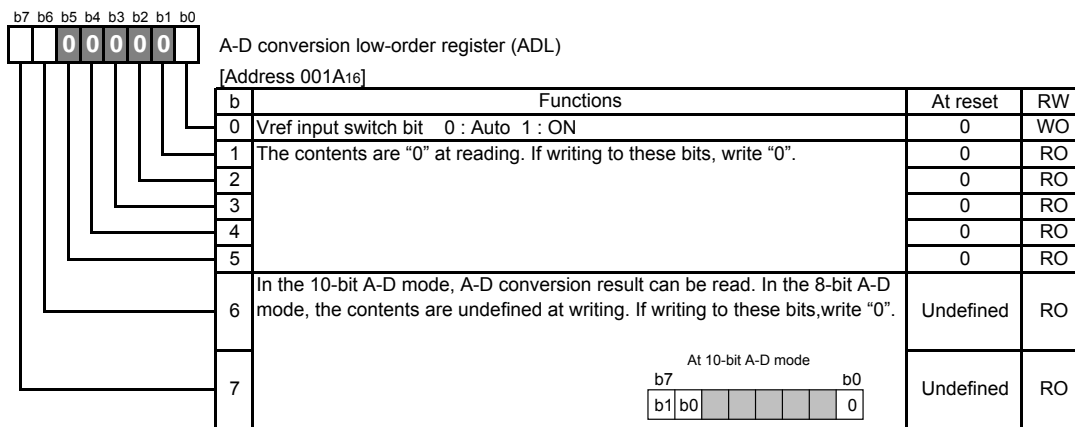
b7 b6 b5 b4 b3 b2 b1 b0

0 0 0 0 0

A-D conversion low-order register (ADL)

[Address 001A$_{16}$]

| b | Functions | At reset | RW |
|---|---|---|---|
| 0 | Vref input switch bit 0 : Auto 1 : ON | 0 | WO |
| 1 | The contents are “0” at reading. If writing to these bits, write “0”. | 0 | RO |
| 2 | | 0 | RO |
| 3 | | 0 | RO |
| 4 | | 0 | RO |
| 5 | | 0 | RO |
| 6 | In the 10-bit A-D mode, A-D conversion result can be read. In the 8-bit A-D mode, the contents are undefined at writing. If writing to these bits,write “0”. | Undefined | RO |
| 7 | At 10-bit A-D mode b7 b0 b1 b0 0 | Undefined | RO |